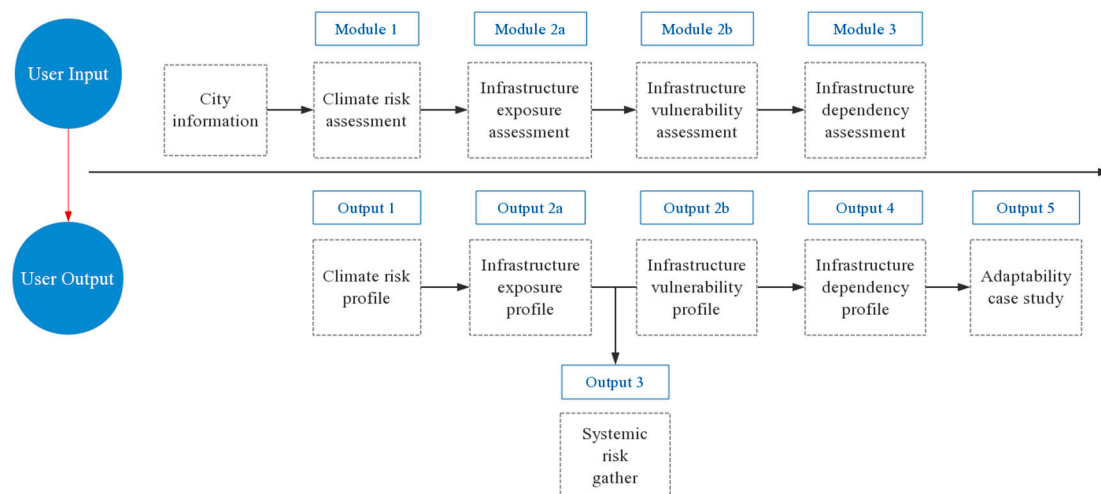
User Input

Module 1

Module 2a

Module 2b

Module 3

City information

Climate risk assessment

Infrastructure exposure assessment

Infrastructure vulnerability assessment

Infrastructure dependency assessment

User Output

Output 1

Output 2a

Output 2b

Output 4

Output 5

Climate risk profile

Infrastructure exposure profile

Infrastructure vulnerability profile

Infrastructure dependency profile

Adaptability case study

Output 3

Systemic risk gather